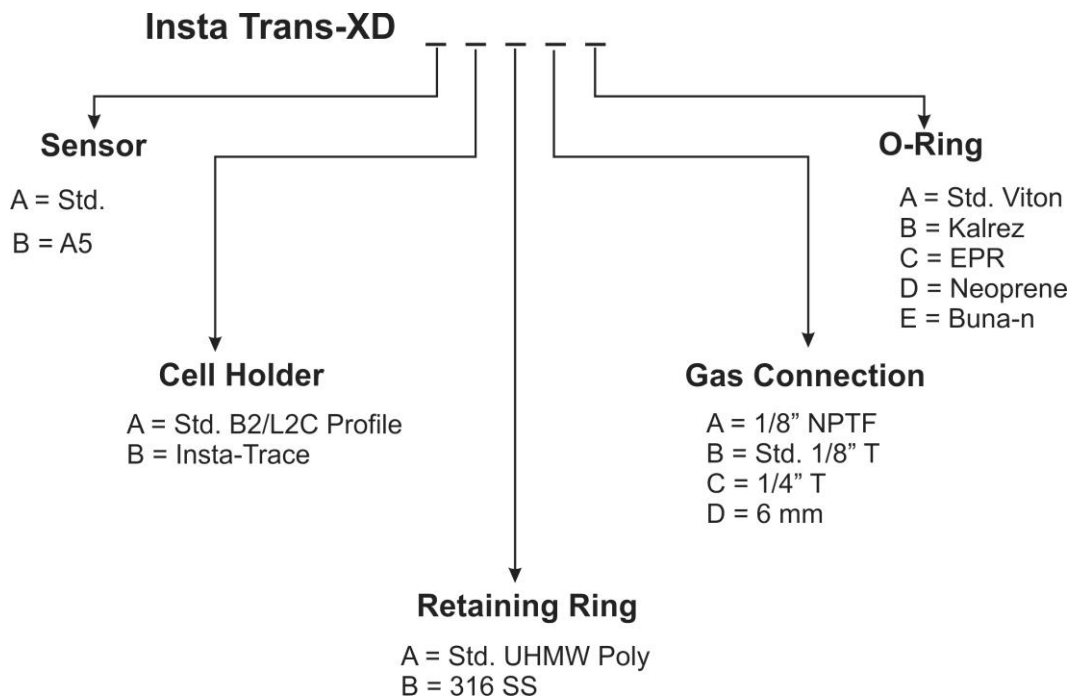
Insta Trans-XD _ _ _ _ _

Sensor
A = Std.
B = A5

O-Ring
A = Std. Viton
B = Kalrez
C = EPR
D = Neoprene
E = Buna-n

Cell Holder
A = Std. B2/L2C Profile
B = Insta-Trace

Gas Connection
A = 1/8" NPTF
B = Std. 1/8" T
C = 1/4" T
D = 6 mm

Retaining Ring
A = Std. UHMW Poly
B = 316 SS